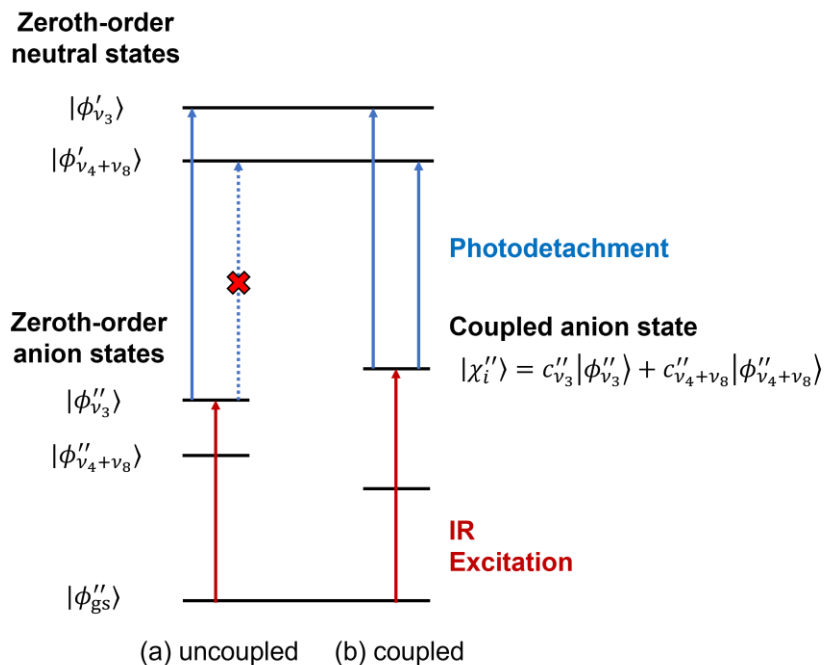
Zeroth-order neutral states

$|\phi'_{\nu_3}\rangle$

$|\phi'_{\nu_4+\nu_8}\rangle$

Photodetachment

Zeroth-order anion states

Coupled anion state

$|\chi''_i\rangle = c''_{\nu_3}|\phi''_{\nu_3}\rangle + c''_{\nu_4+\nu_8}|\phi''_{\nu_4+\nu_8}\rangle$

$|\phi''_{\nu_3}\rangle$

$|\phi''_{\nu_4+\nu_8}\rangle$

IR Excitation

$|\phi''_{\mathrm{gs}}\rangle$

(a) uncoupled (b) coupled